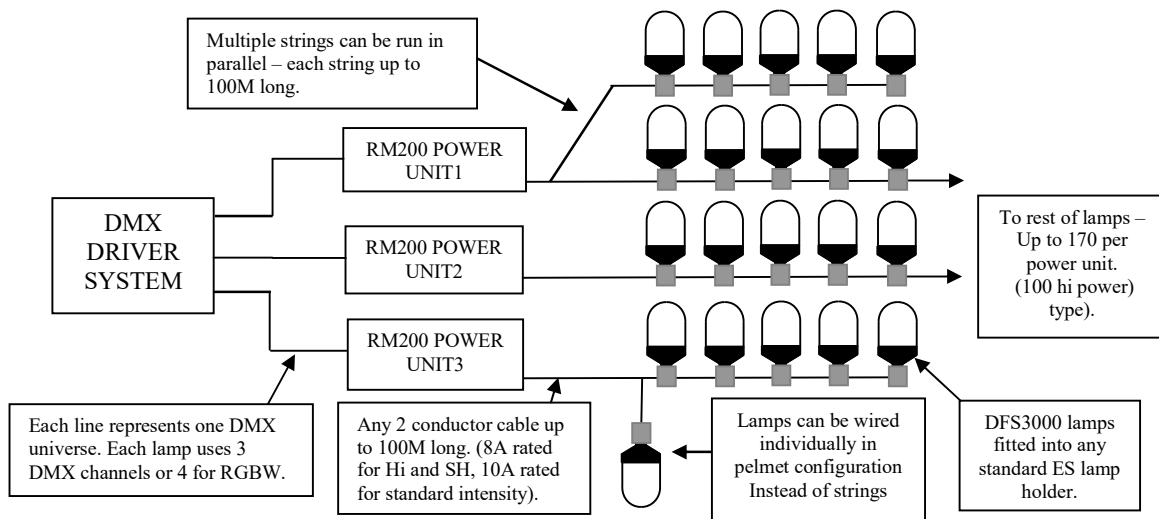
Multiple strings can be run in parallel – each string up to 100M long.

DMX DRIVER SYSTEM

RM200 POWER UNIT1

RM200 POWER UNIT2

RM200 POWER UNIT3

To rest of lamps – Up to 170 per power unit. (100 hi power) type).

Each line represents one DMX universe. Each lamp uses 3 DMX channels or 4 for RGBW.

Any 2 conductor cable up to 100M long. (8A rated for Hi and SH, 10A rated for standard intensity).

Lamps can be wired individually in pelmet configuration Instead of strings

DFS3000 lamps fitted into any standard ES lamp holder.